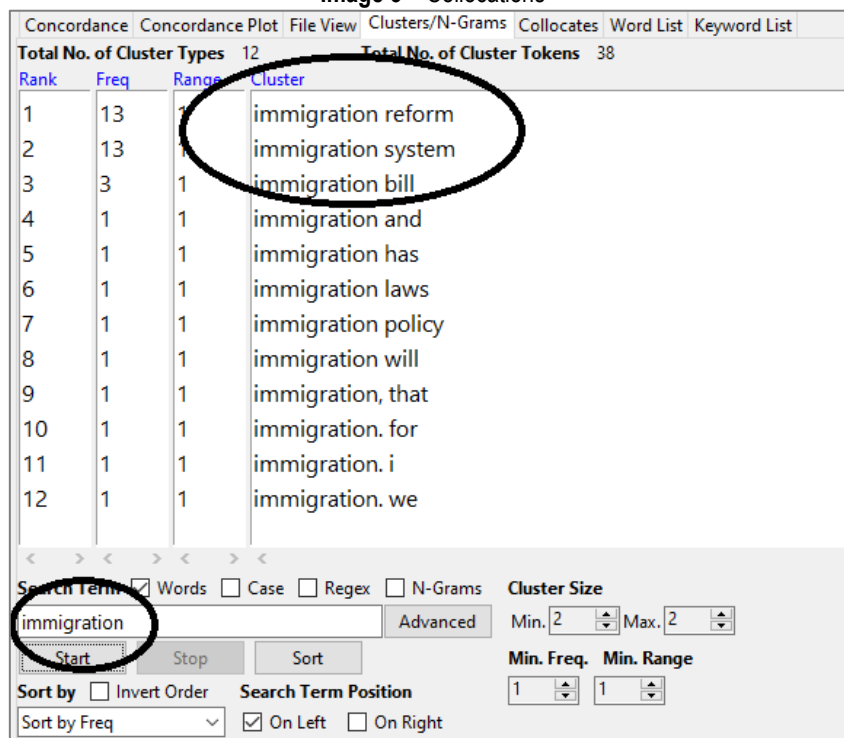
Image 3 – Collocations

Concordance | Concordance Plot | File View | Clusters/N-Grams | Collocates | Word List | Keyword List

Total No. of Cluster Types 12 Total No. of Cluster Tokens 38

| Rank | Freq | Range | Cluster |
|---|---|---|---|
| 1 | 13 | 1 | immigration reform |
| 2 | 13 | 1 | immigration system |
| 3 | 3 | 1 | immigration bill |
| 4 | 1 | 1 | immigration and |
| 5 | 1 | 1 | immigration has |
| 6 | 1 | 1 | immigration laws |
| 7 | 1 | 1 | immigration policy |
| 8 | 1 | 1 | immigration will |
| 9 | 1 | 1 | immigration, that |
| 10 | 1 | 1 | immigration. for |
| 11 | 1 | 1 | immigration. i |
| 12 | 1 | 1 | immigration. we |

Search Term ☑ Words ☐ Case ☐ Regex ☐ N-Grams
immigration
Advanced
Start Stop Sort
Sort by ☐ Invert Order
Sort by Freq
Search Term Position
☑ On Left ☐ On Right
Cluster Size
Min. 2 Max. 2
Min. Freq. Min. Range
1 1